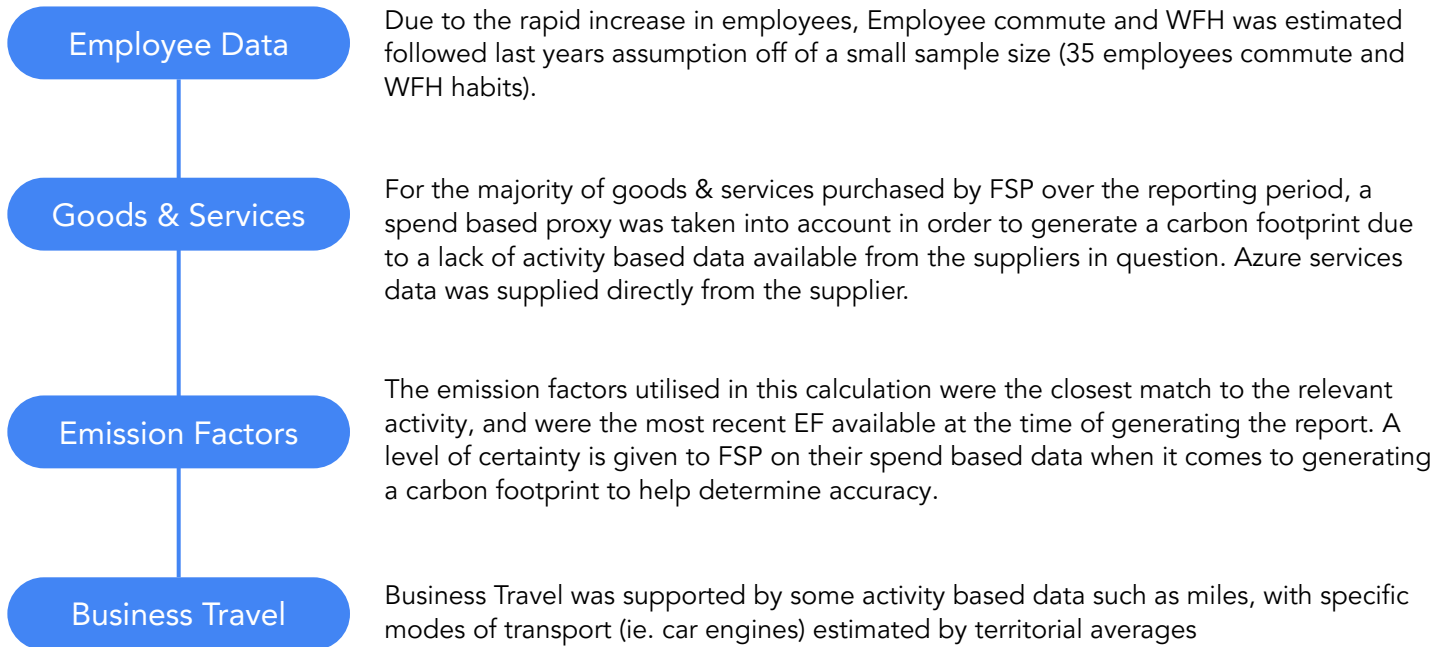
Employee Data

Due to the rapid increase in employees, Employee commute and WFH was estimated followed last years assumption off of a small sample size (35 employees commute and WFH habits).

Goods & Services

For the majority of goods & services purchased by FSP over the reporting period, a spend based proxy was taken into account in order to generate a carbon footprint due to a lack of activity based data available from the suppliers in question. Azure services data was supplied directly from the supplier.

Emission Factors

The emission factors utilised in this calculation were the closest match to the relevant activity, and were the most recent EF available at the time of generating the report. A level of certainty is given to FSP on their spend based data when it comes to generating a carbon footprint to help determine accuracy.

Business Travel

Business Travel was supported by some activity based data such as miles, with specific modes of transport (ie. car engines) estimated by territorial averages